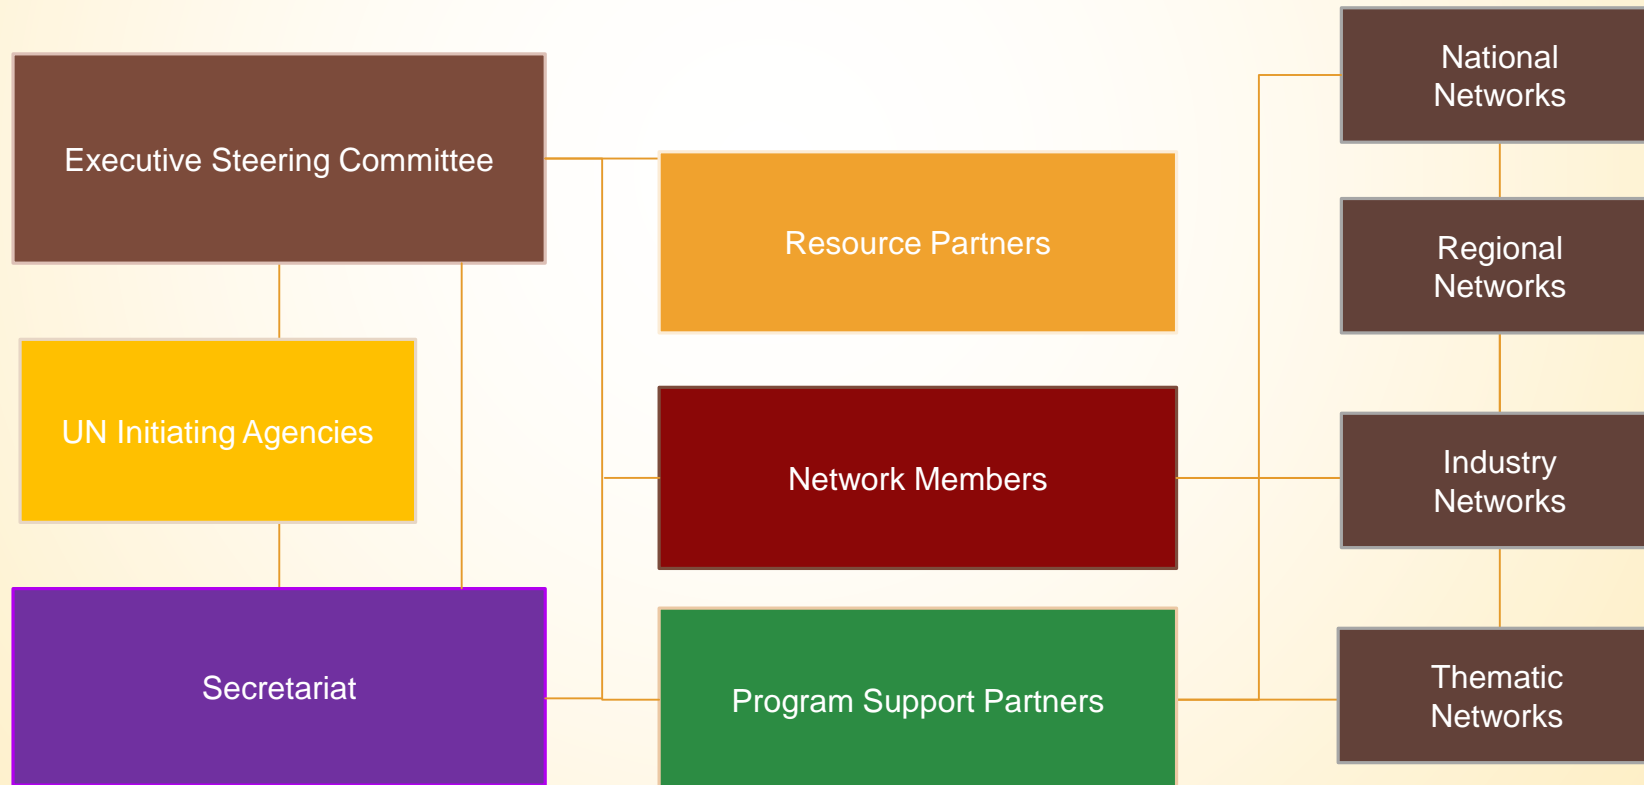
Executive Steering Committee

UN Initiating Agencies

Secretariat

Resource Partners

Network Members

Program Support Partners

National Networks

Regional Networks

Industry Networks

Thematic Networks